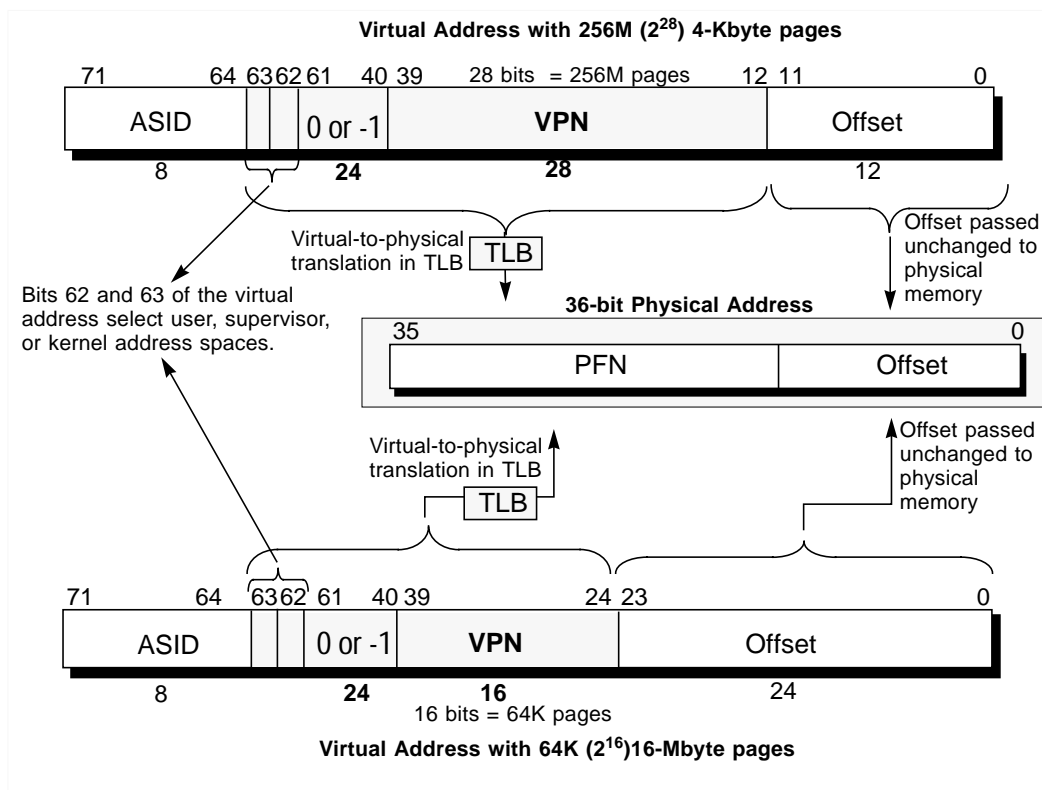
Virtual Address with 256M ($2^{28}$) 4-Kbyte pages

71 64 63 62 61 40 39 28 bits = 256M pages 12 11 0

ASID 0 or -1 VPN Offset

8 24 28 12

Virtual-to-physical translation in TLB

TLB

Offset passed unchanged to physical memory

Bits 62 and 63 of the virtual address select user, supervisor, or kernel address spaces.

36-bit Physical Address

35 0

PFN Offset

Virtual-to-physical translation in TLB

TLB

Offset passed unchanged to physical memory

71 64 63 62 61 40 39 24 23 0

ASID 0 or -1 VPN Offset

8 24 16 24

16 bits = 64K pages

Virtual Address with 64K ($2^{16}$)16-Mbyte pages